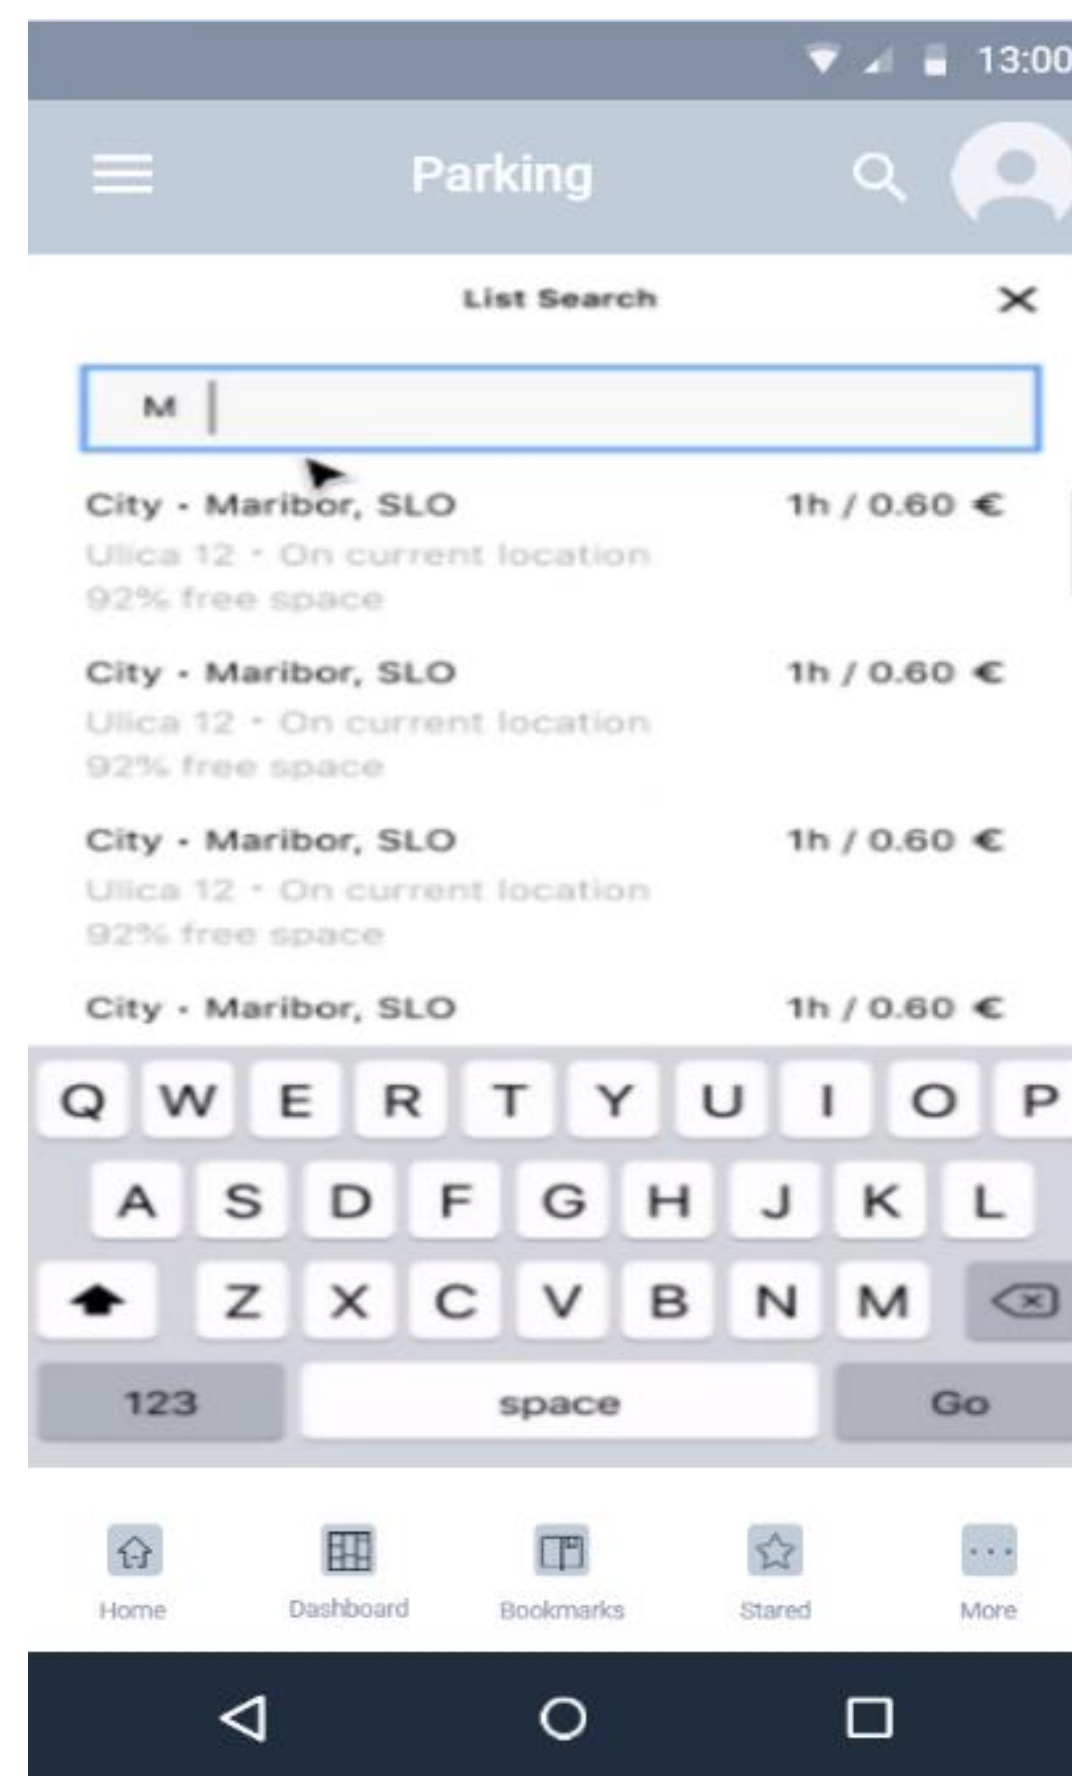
13:00

Parking

List Search

M

City · Maribor, SLO
1h / 0.60 €
Ulica 12 · On current location
92% free space

City · Maribor, SLO
1h / 0.60 €
Ulica 12 · On current location
92% free space

City · Maribor, SLO
1h / 0.60 €
Ulica 12 · On current location
92% free space

City · Maribor, SLO
1h / 0.60 €

Q W E R T Y U I O P
A S D F G H J K L
Z X C V B N M
123 space Go

Home
Dashboard
Bookmarks
Stared
More